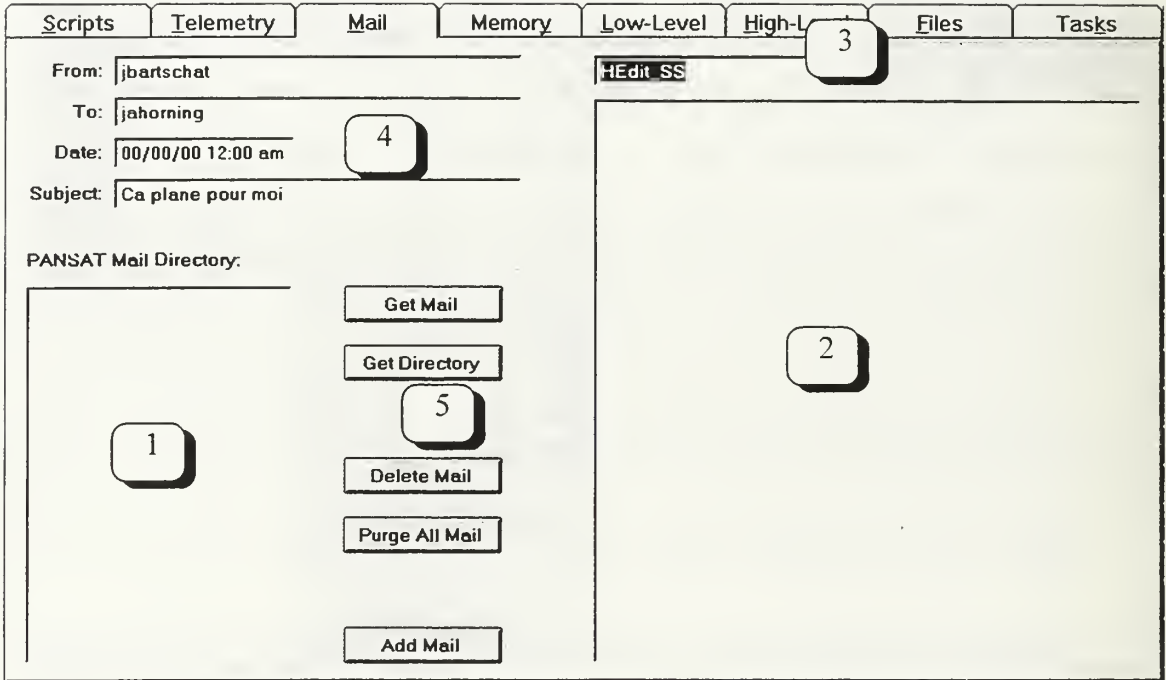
Scripts | Telemetry | Mail | Memory | Low-Level | High-L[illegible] | Files | Tasks

From: jbartschat

To: jahorning

Date: 00/00/00 12:00 am

Subject: Ca plane pour moi

HEdit_SS

3

4

PANSAT Mail Directory:

Get Mail

Get Directory

Delete Mail

Purge All Mail

Add Mail

1

2

5